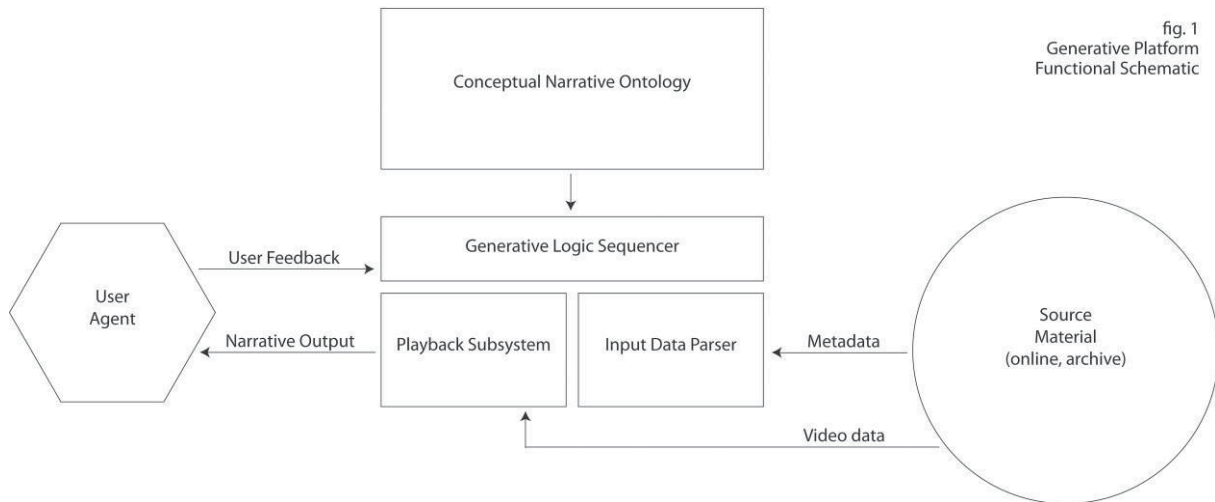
fig. 1
Generative Platform
Functional Schematic

Conceptual Narrative Ontology

User Agent

User Feedback

Generative Logic Sequencer

Narrative Output

Playback Subsystem

Input Data Parser

Metadata

Source Material (online, archive)

Video data